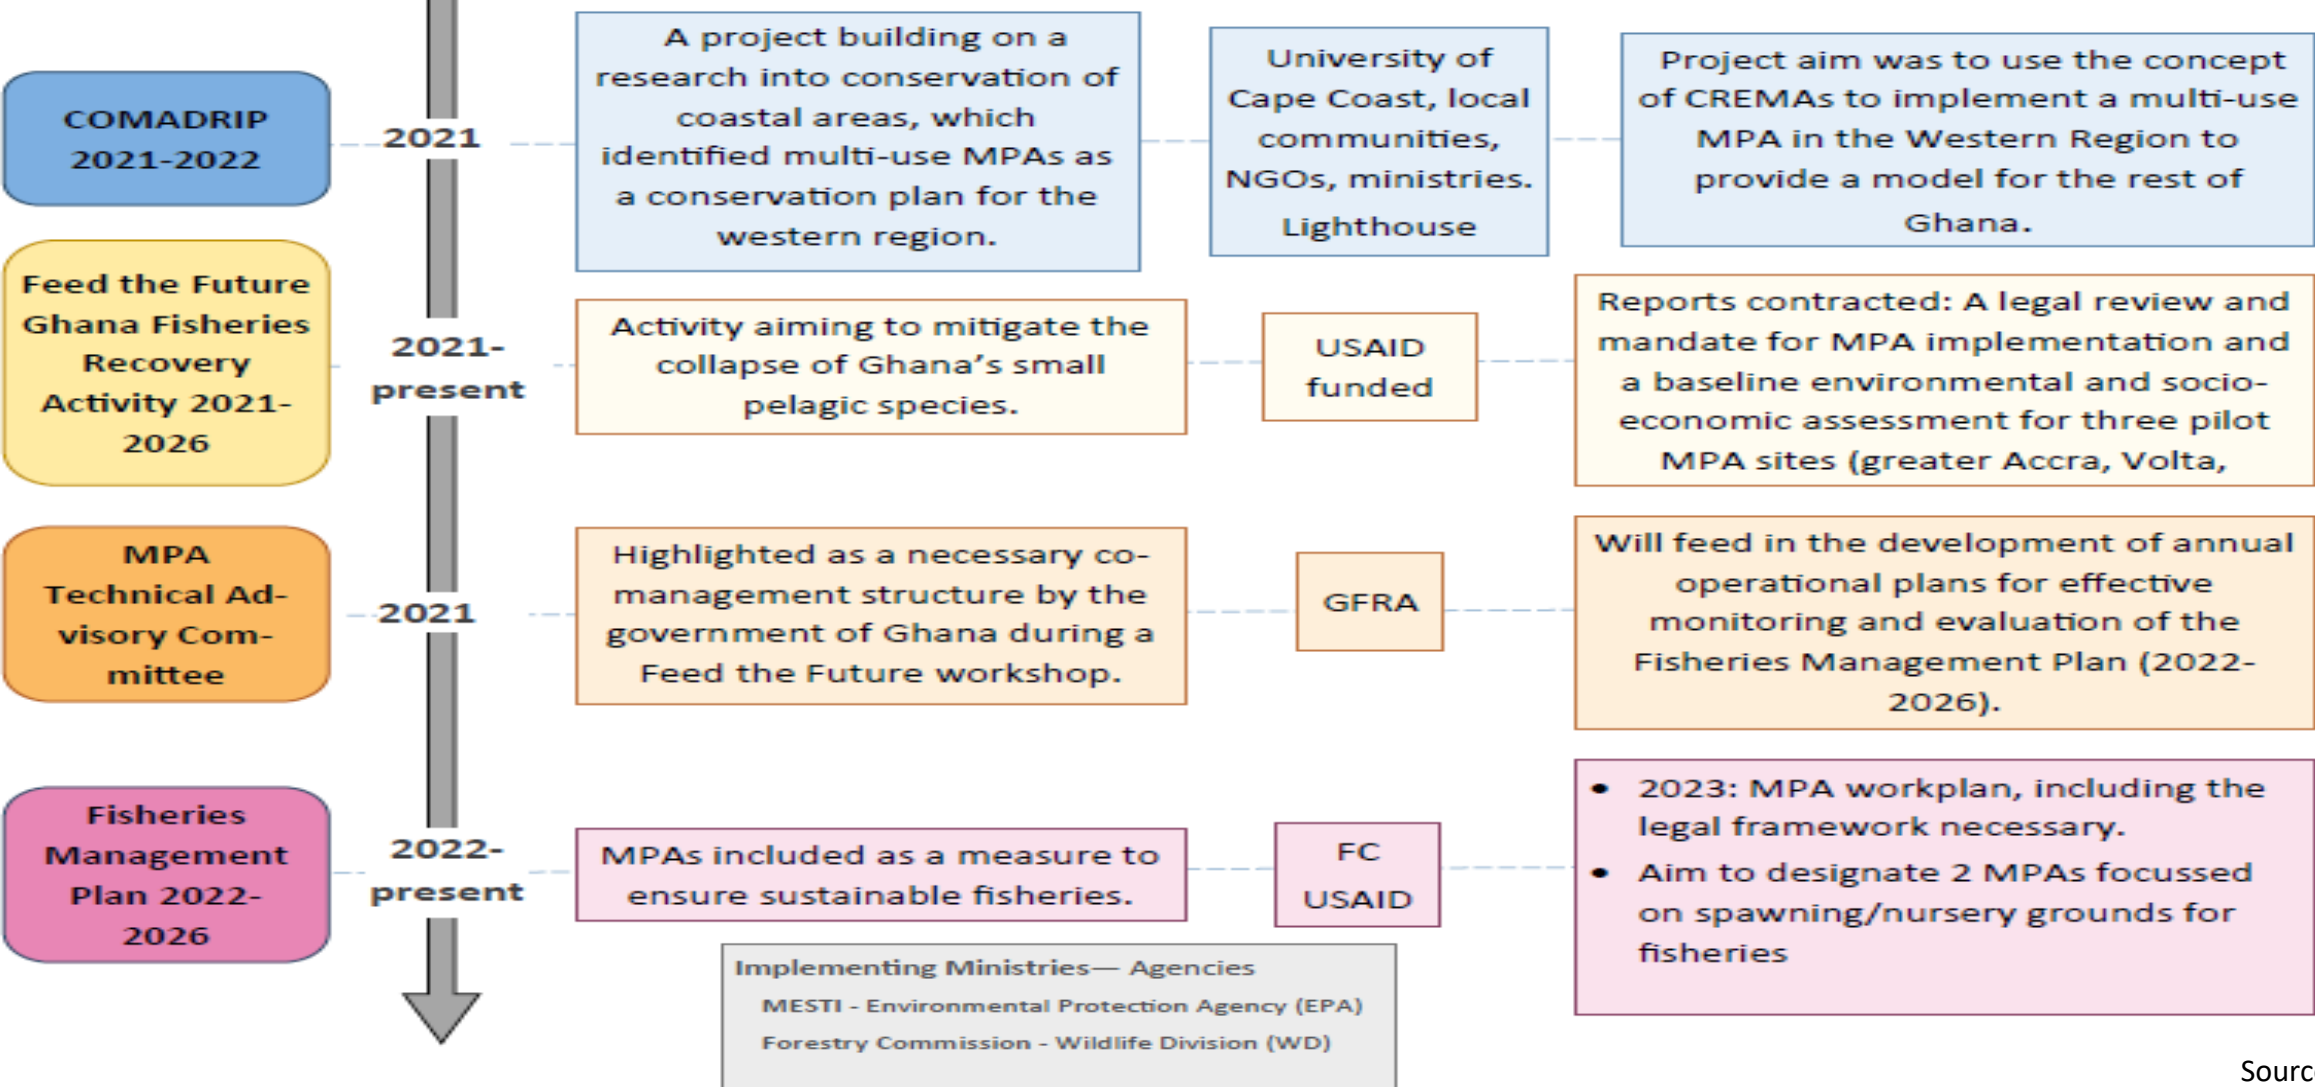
COMADRIP 2021-2022

2021

A project building on a research into conservation of coastal areas, which identified multi-use MPAs as a conservation plan for the western region.

University of Cape Coast, local communities, NGOs, ministries. Lighthouse

Project aim was to use the concept of CREMAs to implement a multi-use MPA in the Western Region to provide a model for the rest of Ghana.

Feed the Future Ghana Fisheries Recovery Activity 2021-2026

2021-present

Activity aiming to mitigate the collapse of Ghana's small pelagic species.

USAID funded

Reports contracted: A legal review and mandate for MPA implementation and a baseline environmental and socio-economic assessment for three pilot MPA sites (greater Accra, Volta,

MPA Technical Advisory Committee

2021

Highlighted as a necessary co-management structure by the government of Ghana during a Feed the Future workshop.

GFRA

Will feed in the development of annual operational plans for effective monitoring and evaluation of the Fisheries Management Plan (2022-2026).

Fisheries Management Plan 2022-2026

2022-present

MPAs included as a measure to ensure sustainable fisheries.

FC USAID

• 2023: MPA workplan, including the legal framework necessary.
• Aim to designate 2 MPAs focussed on spawning/nursery grounds for fisheries

Implementing Ministries— Agencies
MESTI - Environmental Protection Agency (EPA)
Forestry Commission - Wildlife Division (WD)

Sourc